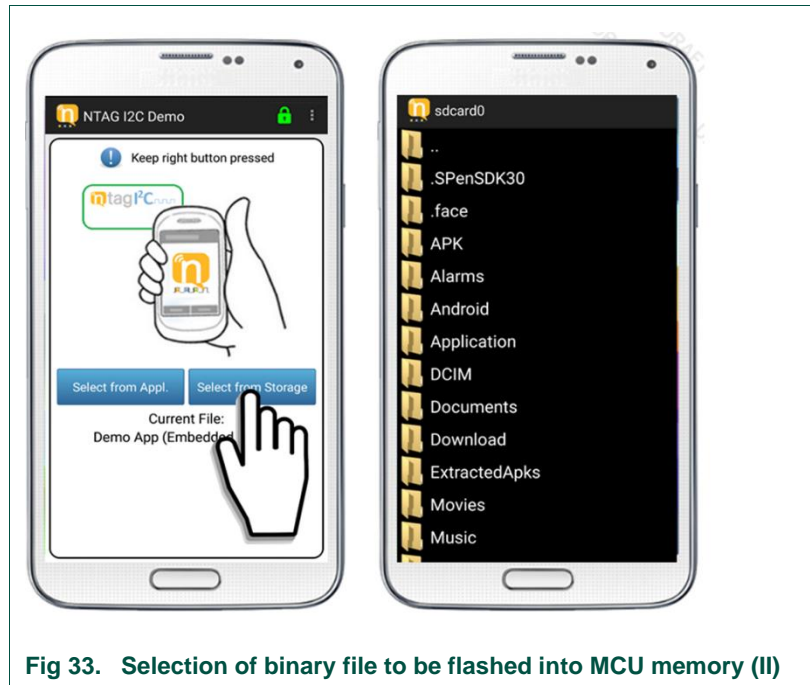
NTAG I2C Demo

Keep right button pressed

ntag I²C

Select from Appl.

Select from Storage

Current File:
Demo App (Embedded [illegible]

sdcard0

..

.SPenSDK30

.face

APK

Alarms

Android

Application

DCIM

Documents

Download

ExtractedApks

Movies

Music

Fig 33. Selection of binary file to be flashed into MCU memory (II)